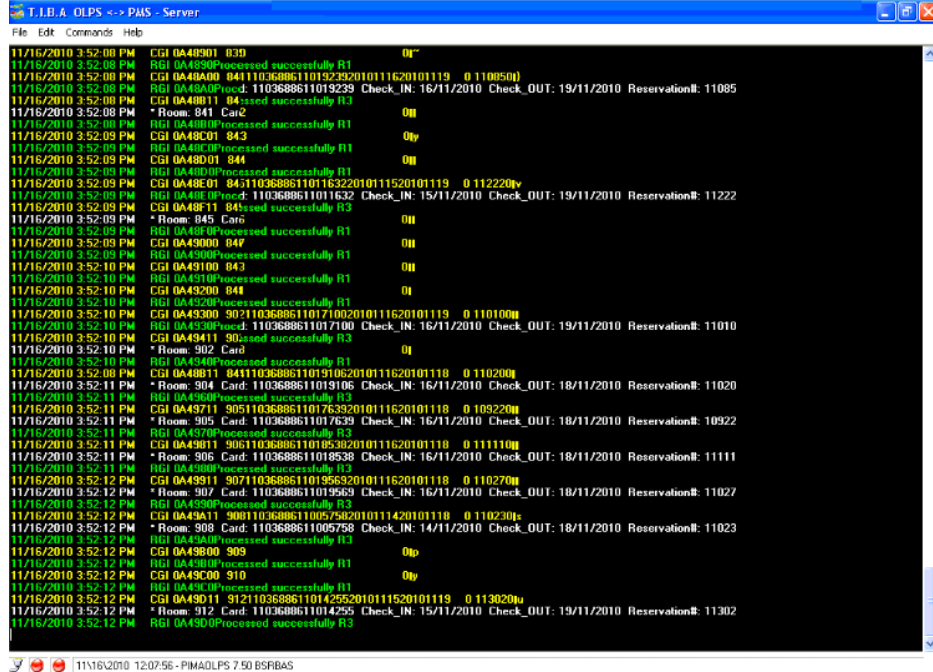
T.I.B.A OLPS <-> PMS - Server

File Edit Commands Help

11/16/2010 3:52:08 PM CGI 0A48901 839 0
11/16/2010 3:52:08 PM RGI 0A4890Processed successfully R1
11/16/2010 3:52:08 PM CGI 0A48A00 841110368861101923920101116201011119 0 110850
11/16/2010 3:52:08 PM RGI 0A48A0Procd: 1103688611019239 Check_IN: 16/11/2010 Check_OUT: 19/11/2010 Reservation#: 11085
11/16/2010 3:52:08 PM CGI 0A48B11 84 ssed successfully R3
11/16/2010 3:52:08 PM * Room: 841 Card 0
11/16/2010 3:52:08 PM RGI 0A48B0Processed successfully R1
11/16/2010 3:52:09 PM CGI 0A48C01 843 0
11/16/2010 3:52:09 PM RGI 0A48C0Processed successfully R1
11/16/2010 3:52:09 PM CGI 0A48D01 844 0
11/16/2010 3:52:09 PM RGI 0A48D0Processed successfully R1
11/16/2010 3:52:09 PM CGI 0A48E01 845110368861101163220101115201011119 0 112220
11/16/2010 3:52:09 PM RGI 0A48E0Procd: 1103688611011632 Check_IN: 15/11/2010 Check_OUT: 19/11/2010 Reservation#: 11222
11/16/2010 3:52:09 PM CGI 0A48F11 84 ssed successfully R3
11/16/2010 3:52:09 PM * Room: 845 Card 0
11/16/2010 3:52:09 PM RGI 0A48F0Processed successfully R1
11/16/2010 3:52:09 PM CGI 0A49000 847 0
11/16/2010 3:52:09 PM RGI 0A4900Processed successfully R1
11/16/2010 3:52:10 PM CGI 0A49100 843 0
11/16/2010 3:52:10 PM RGI 0A4910Processed successfully R1
11/16/2010 3:52:10 PM CGI 0A49200 841 0
11/16/2010 3:52:10 PM RGI 0A4920Processed successfully R1
11/16/2010 3:52:10 PM CGI 0A49300 902110368861101710020101116201011119 0 110100
11/16/2010 3:52:10 PM RGI 0A4930Procd: 1103688611017100 Check_IN: 16/11/2010 Check_OUT: 19/11/2010 Reservation#: 11010
11/16/2010 3:52:10 PM CGI 0A49411 90 ssed successfully R3
11/16/2010 3:52:10 PM * Room: 902 Card 0
11/16/2010 3:52:10 PM RGI 0A4940Processed successfully R1
11/16/2010 3:52:08 PM CGI 0A48B11 841110368861101910620101116201011118 0 110200
11/16/2010 3:52:11 PM * Room: 904 Card: 1103688611019106 Check_IN: 16/11/2010 Check_OUT: 18/11/2010 Reservation#: 11020
11/16/2010 3:52:11 PM RGI 0A4960Processed successfully R3
11/16/2010 3:52:11 PM CGI 0A49711 905110368861101763920101116201011118 0 109220
11/16/2010 3:52:11 PM * Room: 905 Card: 1103688611017639 Check_IN: 16/11/2010 Check_OUT: 18/11/2010 Reservation#: 10922
11/16/2010 3:52:11 PM RGI 0A4970Processed successfully R3
11/16/2010 3:52:11 PM CGI 0A49811 906110368861101853820101116201011118 0 111110
11/16/2010 3:52:11 PM * Room: 906 Card: 1103688611018538 Check_IN: 16/11/2010 Check_OUT: 18/11/2010 Reservation#: 11111
11/16/2010 3:52:11 PM RGI 0A4980Processed successfully R3
11/16/2010 3:52:12 PM CGI 0A49911 907110368861101956920101116201011118 0 110270
11/16/2010 3:52:12 PM * Room: 907 Card: 1103688611019569 Check_IN: 16/11/2010 Check_OUT: 18/11/2010 Reservation#: 11027
11/16/2010 3:52:12 PM RGI 0A4990Processed successfully R3
11/16/2010 3:52:12 PM CGI 0A49A11 908110368861100575820101114201011118 0 110230
11/16/2010 3:52:12 PM * Room: 908 Card: 1103688611005758 Check_IN: 14/11/2010 Check_OUT: 18/11/2010 Reservation#: 11023
11/16/2010 3:52:12 PM RGI 0A49A0Processed successfully R3
11/16/2010 3:52:12 PM CGI 0A49B00 909 0
11/16/2010 3:52:12 PM RGI 0A49B0Processed successfully R1
11/16/2010 3:52:12 PM CGI 0A49C00 910 0
11/16/2010 3:52:12 PM RGI 0A49C0Processed successfully R1
11/16/2010 3:52:12 PM CGI 0A49D11 912110368861101425520101115201011119 0 113020
11/16/2010 3:52:12 PM * Room: 912 Card: 1103688611014255 Check_IN: 15/11/2010 Check_OUT: 19/11/2010 Reservation#: 11302
11/16/2010 3:52:12 PM RGI 0A49D0Processed successfully R3

11\16\2010 12:07:56 - PIMAOLPS 7.50 BSRBAS